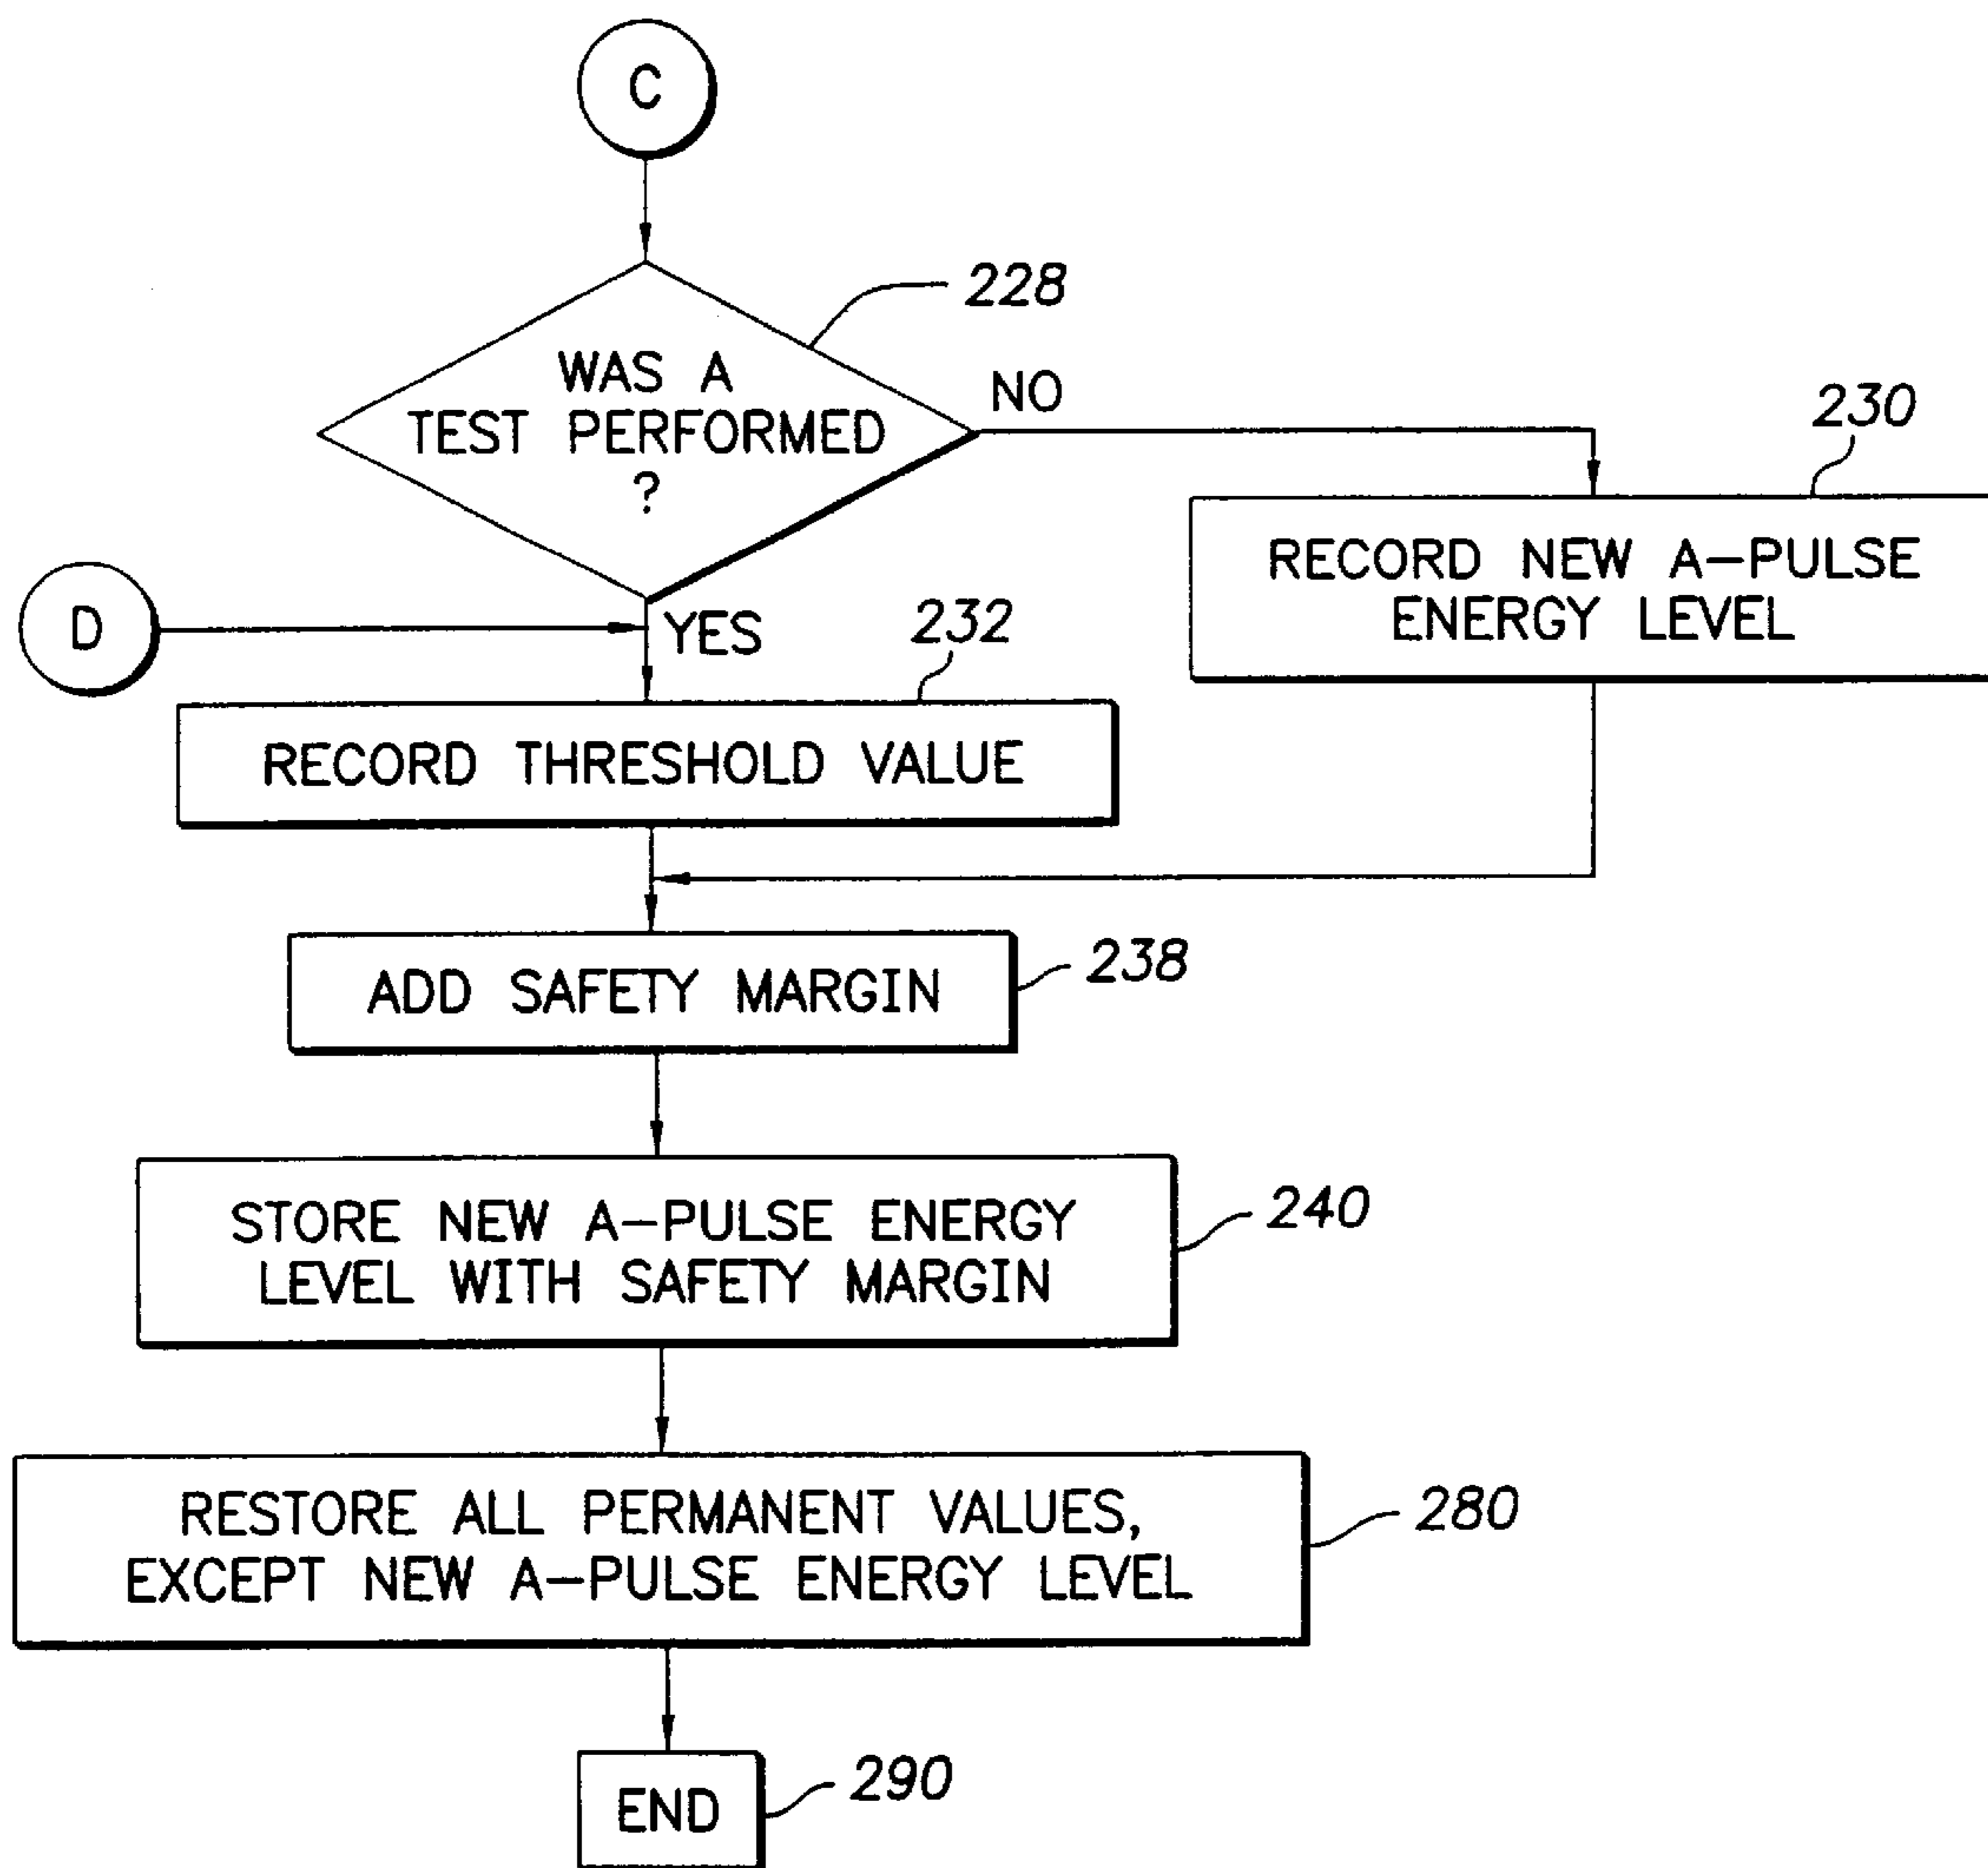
C

228

WAS A TEST PERFORMED ?

NO

230

RECORD NEW A–PULSE ENERGY LEVEL

D

YES

232

RECORD THRESHOLD VALUE

ADD SAFETY MARGIN

238

STORE NEW A–PULSE ENERGY LEVEL WITH SAFETY MARGIN

240

RESTORE ALL PERMANENT VALUES, EXCEPT NEW A–PULSE ENERGY LEVEL

280

END

290